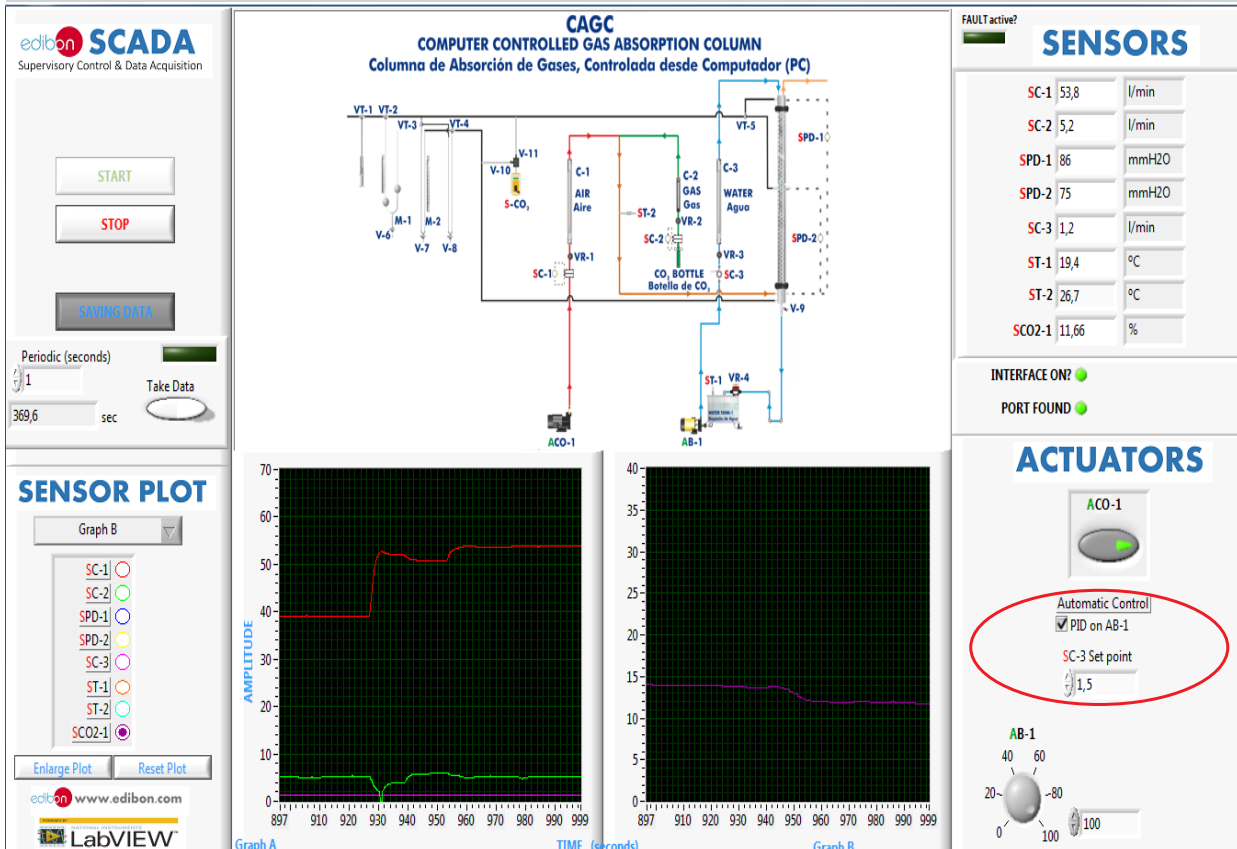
edibon SCADA
Supervisory Control & Data Acquisition

START
STOP

SAVING DATA

Periodic (seconds)
1
Take Data
369,6 sec

CAGC
COMPUTER CONTROLLED GAS ABSORPTION COLUMN
Columna de Absorción de Gases, Controlada desde Computador (PC)

VT-1 VT-2 VT-3 VT-4 V-11 V-10 S-CO$_2$ M-1 M-2 V-6 V-7 V-8 C-1 AIR Aire ST-2 VR-1 SC-1 C-2 GAS Gas VR-2 SC-2 CO$_2$ BOTTLE Botella de CO$_2$ C-3 WATER Agua VR-3 SC-3 VT-5 SPD-1 SPD-2 V-9 ST-1 VR-4 ACO-1 AB-1

FAULT active?
SENSORS

| | | |
|---|---|---|
| SC-1 | 53,8 | l/min |
| SC-2 | 5,2 | l/min |
| SPD-1 | 86 | mmH2O |
| SPD-2 | 75 | mmH2O |
| SC-3 | 1,2 | l/min |
| ST-1 | 19,4 | ºC |
| ST-2 | 26,7 | ºC |
| SCO2-1 | 11,66 | % |

INTERFACE ON?
PORT FOUND

SENSOR PLOT
Graph B
SC-1
SC-2
SPD-1
SPD-2
SC-3
ST-1
ST-2
SCO2-1
Enlarge Plot
Reset Plot
edibon www.edibon.com
LabVIEW

70 60 50 40 30 20 10 0
AMPLITUDE
897 910 920 930 940 950 960 970 980 990 999
Graph A
TIME (seconds)

40 35 30 25 20 15 10 5 0
897 910 920 930 940 950 960 970 980 990 999
Graph B

ACTUATORS
ACO-1
Automatic Control
PID on AB-1
SC-3 Set point
1,5

AB-1
40 60
20 80
0 100
100